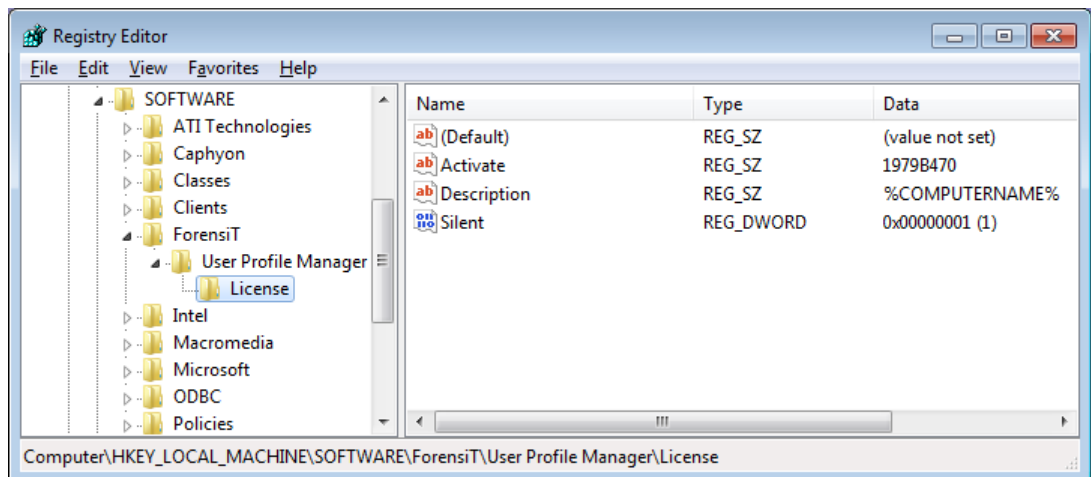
Registry Editor

File Edit View Favorites Help

SOFTWARE
ATI Technologies
Caphyon
Classes
Clients
ForensiT
User Profile Manager
License
Intel
Macromedia
Microsoft
ODBC
Policies

| Name | Type | Data |
|---|---|---|
| (Default) | REG_SZ | (value not set) |
| Activate | REG_SZ | 1979B470 |
| Description | REG_SZ | %COMPUTERNAME% |
| Silent | REG_DWORD | 0x00000001 (1) |

Computer\HKEY_LOCAL_MACHINE\SOFTWARE\ForensiT\User Profile Manager\License